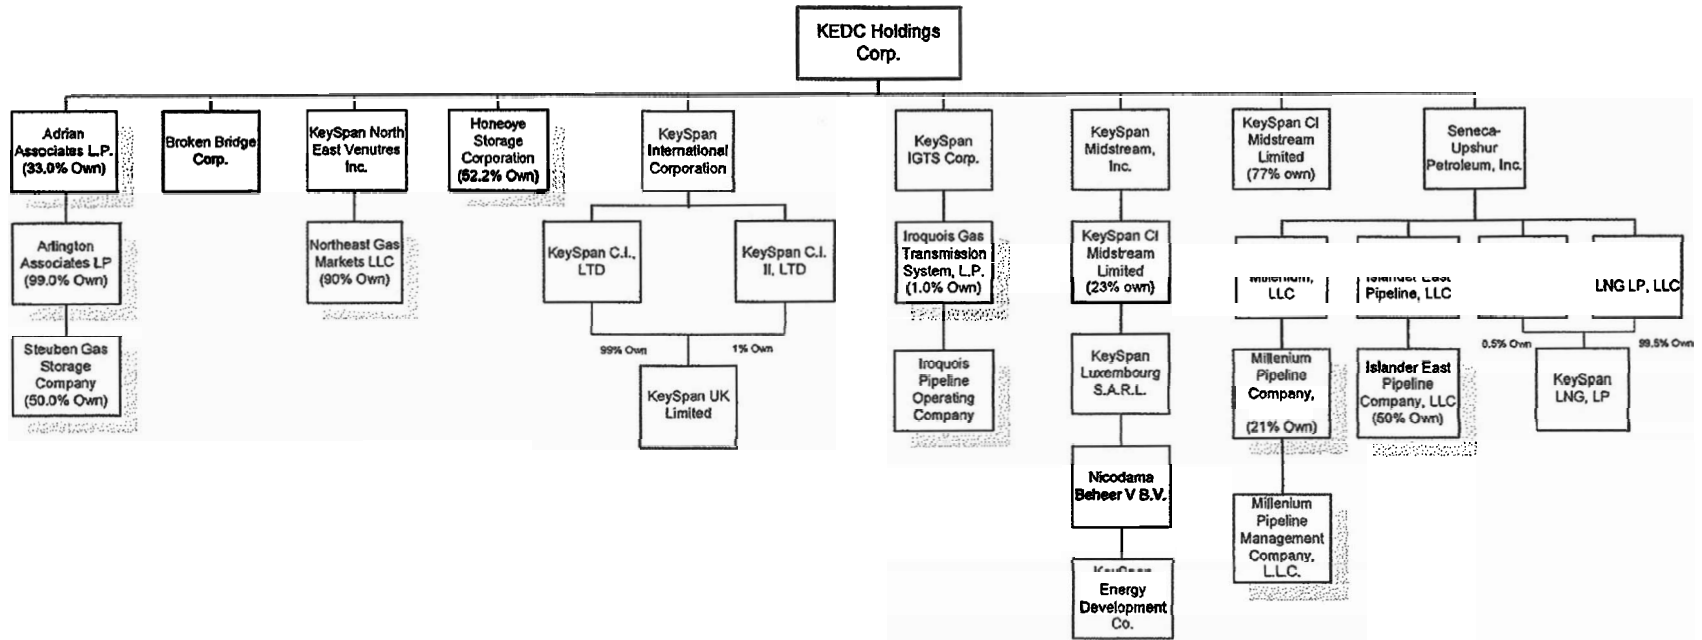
KEDC Holdings Corp.

Adrian Associates L.P. (33.0% Own)

Broken Bridge Corp.

KeySpan North East Venutres Inc.

Honeoye Storage Corporation (52.2% Own)

KeySpan International Corporation

KeySpan IGTS Corp.

KeySpan Midstream, Inc.

KeySpan CI Midstream Limited (77% own)

Seneca-Upshur Petroleum, Inc.

Arlington Associates LP (99.0% Own)

Steuben Gas Storage Company (50.0% Own)

Northeast Gas Markets LLC (90% Own)

KeySpan C.I., LTD

KeySpan C.I. II, LTD

99% Own

1% Own

KeySpan UK Limited

Iroquois Gas Transmission System, L.P. (1.0% Own)

Iroquois Pipeline Operating Company

KeySpan CI Midstream Limited (23% own)

KeySpan Luxembourg S.A.R.L.

Nicodama Beheer V B.V.

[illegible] Energy Development Co.

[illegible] LLC

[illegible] Pipeline, LLC

LNG LP, LLC

0.5% Own

99.5% Own

Millenium Pipeline Company, (21% Own)

Islander East Pipeline Company, LLC (50% Own)

KeySpan LNG, LP

Millenium Pipeline Management Company, L.L.C.